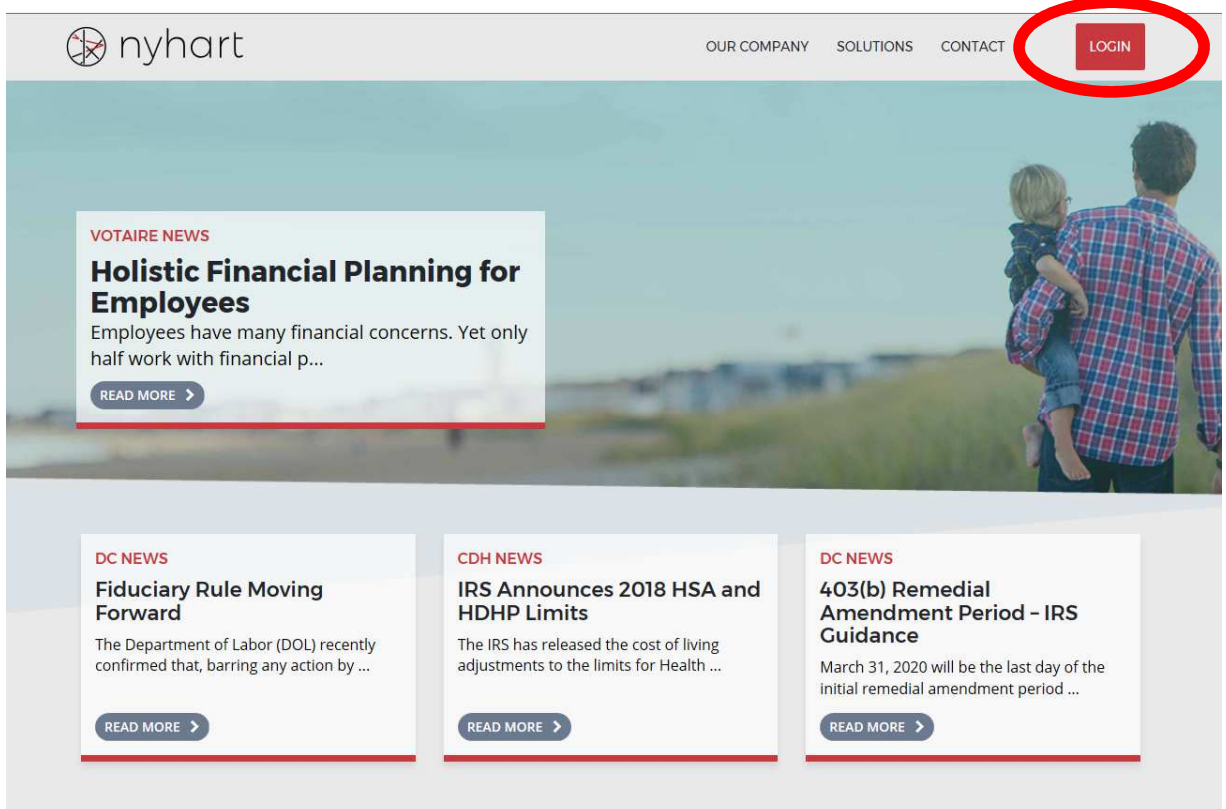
nyhart

OUR COMPANY SOLUTIONS CONTACT LOGIN

VOTAIRE NEWS

Holistic Financial Planning for Employees

Employees have many financial concerns. Yet only half work with financial p...

READ MORE

DC NEWS

Fiduciary Rule Moving Forward

The Department of Labor (DOL) recently confirmed that, barring any action by ...

READ MORE

CDH NEWS

IRS Announces 2018 HSA and HDHP Limits

The IRS has released the cost of living adjustments to the limits for Health ...

READ MORE

DC NEWS

403(b) Remedial Amendment Period – IRS Guidance

March 31, 2020 will be the last day of the initial remedial amendment period ...

READ MORE